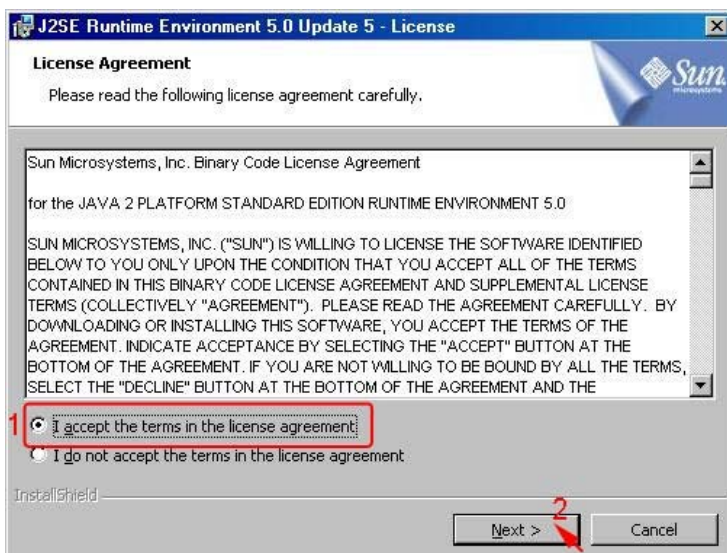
J2SE Runtime Environment 5.0 Update 5 - License

License Agreement

Please read the following license agreement carefully.

Sun microsystems

Sun Microsystems, Inc. Binary Code License Agreement

for the JAVA 2 PLATFORM STANDARD EDITION RUNTIME ENVIRONMENT 5.0

SUN MICROSYSTEMS, INC. ("SUN") IS WILLING TO LICENSE THE SOFTWARE IDENTIFIED BELOW TO YOU ONLY UPON THE CONDITION THAT YOU ACCEPT ALL OF THE TERMS CONTAINED IN THIS BINARY CODE LICENSE AGREEMENT AND SUPPLEMENTAL LICENSE TERMS (COLLECTIVELY "AGREEMENT"). PLEASE READ THE AGREEMENT CAREFULLY. BY DOWNLOADING OR INSTALLING THIS SOFTWARE, YOU ACCEPT THE TERMS OF THE AGREEMENT. INDICATE ACCEPTANCE BY SELECTING THE "ACCEPT" BUTTON AT THE BOTTOM OF THE AGREEMENT. IF YOU ARE NOT WILLING TO BE BOUND BY ALL THE TERMS, SELECT THE "DECLINE" BUTTON AT THE BOTTOM OF THE AGREEMENT AND THE

1 I accept the terms in the license agreement

I do not accept the terms in the license agreement

InstallShield

2

Next >

Cancel